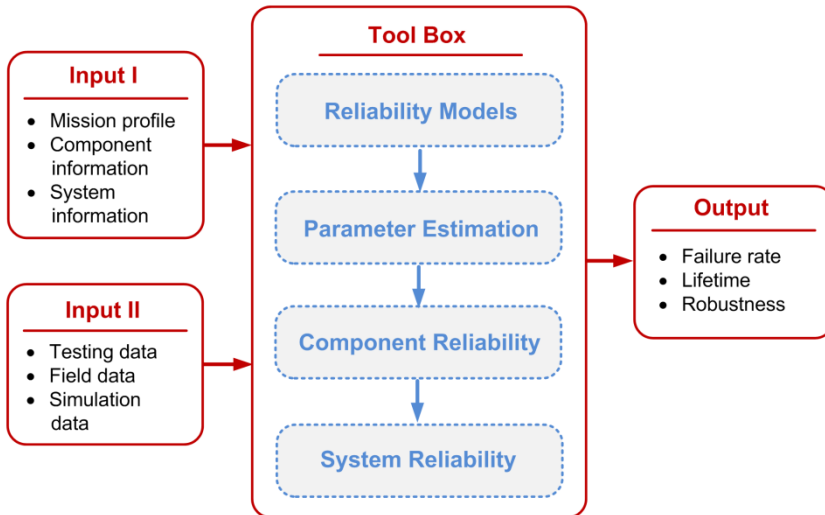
Input I

- Mission profile
- Component information
- System information

Input II

- Testing data
- Field data
- Simulation data

Tool Box

Reliability Models

Parameter Estimation

Component Reliability

System Reliability

Output

- Failure rate
- Lifetime
- Robustness